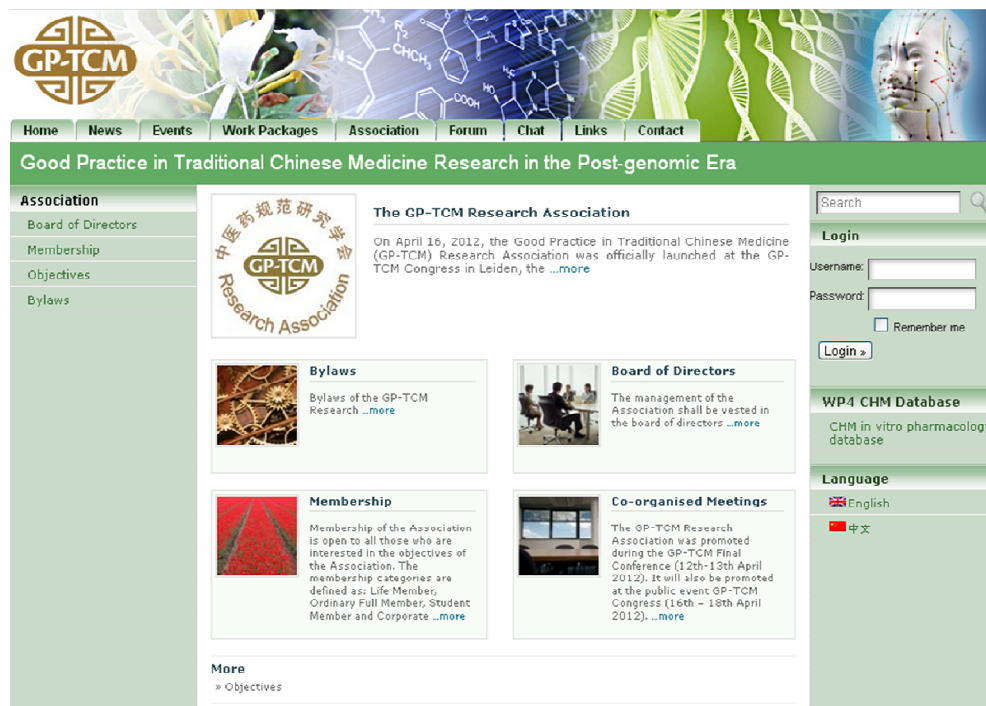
GP-TCM

Home News Events Work Packages Association Forum Chat Links Contact

Good Practice in Traditional Chinese Medicine Research in the Post-genomic Era

Association
Board of Directors
Membership
Objectives
Bylaws

中医药规范研究学会
GP-TCM
Research Association

The GP-TCM Research Association

On April 16, 2012, the Good Practice in Traditional Chinese Medicine (GP-TCM) Research Association was officially launched at the GP-TCM Congress in Leiden, the ...more

Bylaws

Bylaws of the GP-TCM Research ...more

Board of Directors

The management of the Association shall be vested in the board of directors ...more

Membership

Membership of the Association is open to all those who are interested in the objectives of the Association. The membership categories are defined as: Life Member, Ordinary Full Member, Student Member and Corporate ...more

Co-organised Meetings

The GP-TCM Research Association was promoted during the GP-TCM Final Conference (12th-13th April 2012). It will also be promoted at the public event GP-TCM Congress (16th – 18th April 2012). ...more

More
» Objectives

Search

Login
Username:
Password:
Remember me
Login »

WP4 CHM Database
CHM in vitro pharmacolog database

Language
English
中文